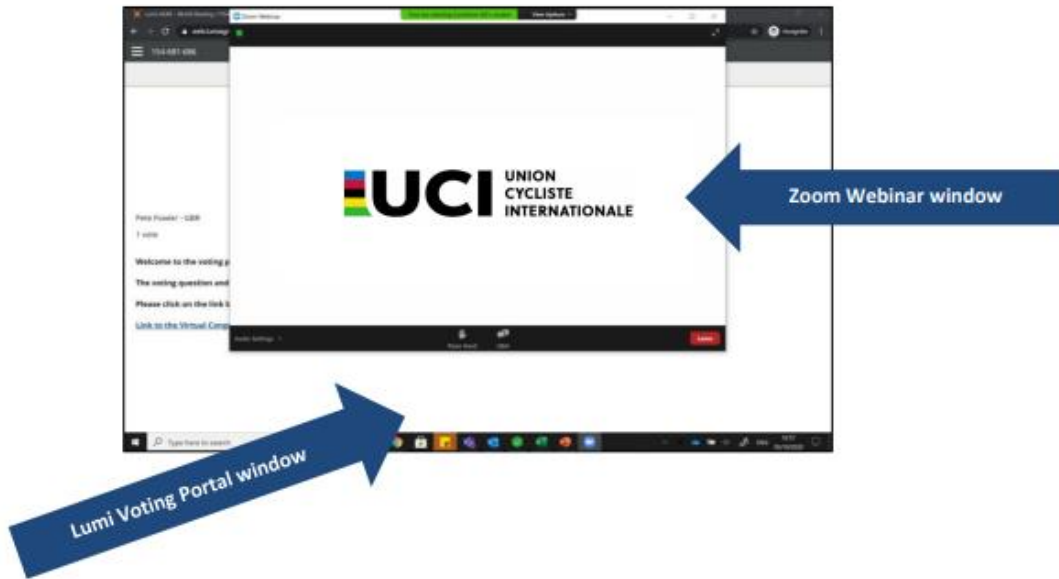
Zoom Webinar

View Options

154-681-696

UCI UNION CYCLISTE INTERNATIONALE

Zoom Webinar window

Pete Fowler - GBR

1 vote

Welcome to the voting p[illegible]

The voting question and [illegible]

Please click on the link b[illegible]

Link to the Virtual Cong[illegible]

Audio Settings

Raise Hand

Q&A

Leave

Type here to search

Lumi Voting Portal window